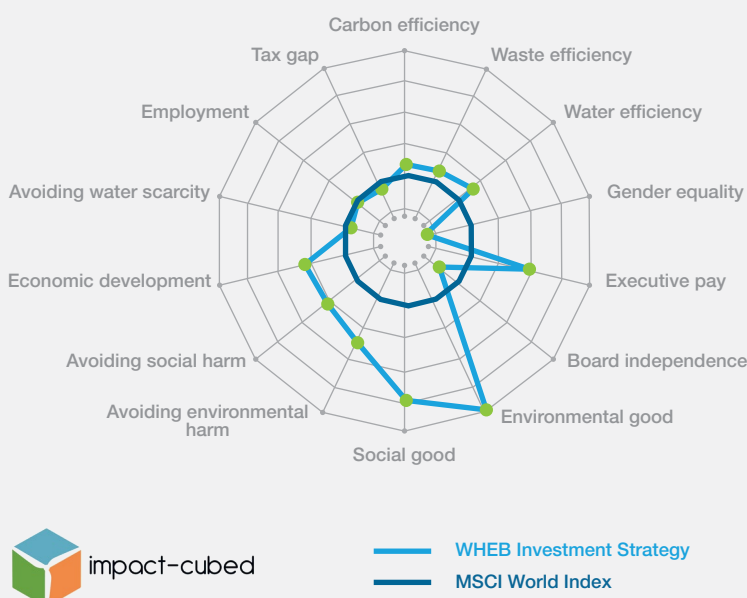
Carbon efficiency
Waste efficiency
Water efficiency
Gender equality
Executive pay
Board independence
Environmental good
Social good
Avoiding environmental harm
Avoiding social harm
Economic development
Avoiding water scarcity
Employment
Tax gap

impact-cubed

WHEB Investment Strategy
MSCI World Index